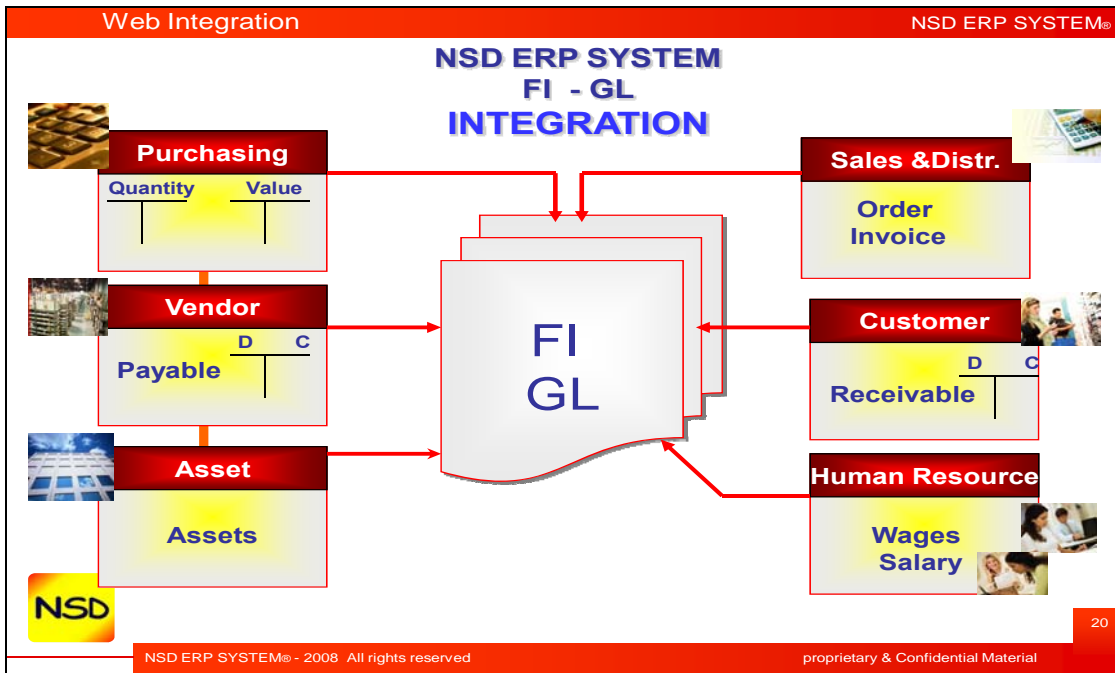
Web Integration

NSD ERP SYSTEM®

NSD ERP SYSTEM
FI - GL
INTEGRATION

Purchasing
Quantity Value

Sales &Distr.
Order
Invoice

Vendor
D C
Payable

FI
GL

Customer
D C
Receivable

Asset
Assets

Human Resource
Wages
Salary

NSD

20

NSD ERP SYSTEM® - 2008 All rights reserved

proprietary & Confidential Material